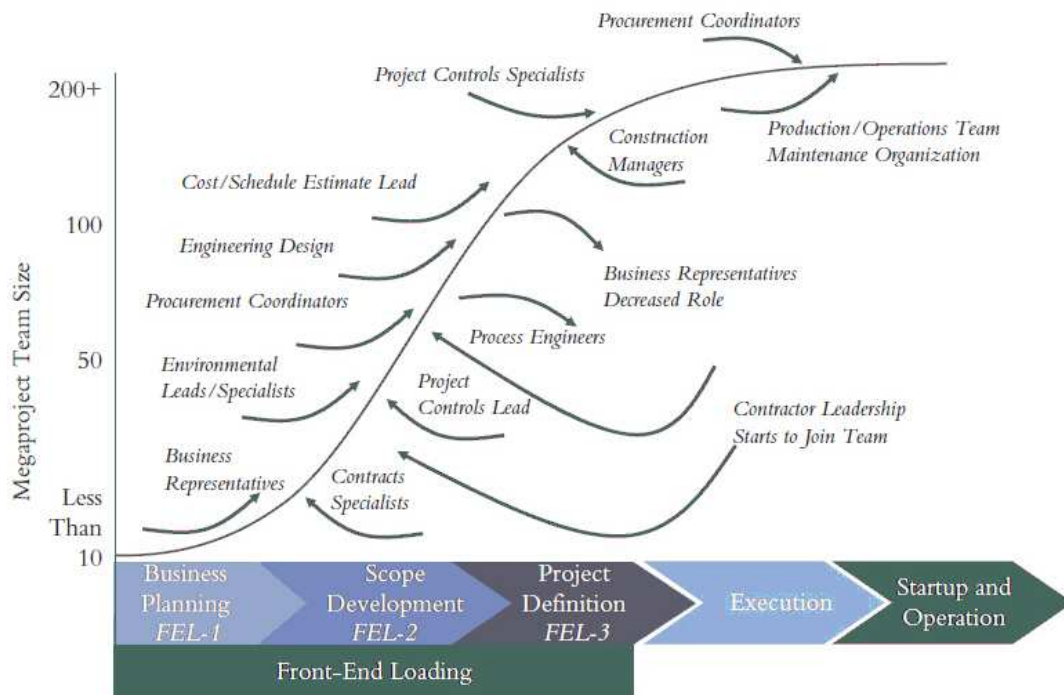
Procurement Coordinators

Project Controls Specialists

200+

Construction Managers

Production / Operations Team Maintenance Organization

Cost / Schedule Estimate Lead

100

Engineering Design

Business Representatives Decreased Role

Procurement Coordinators

Megaproject Team Size

Process Engineers

50

Environmental Leads / Specialists

Project Controls Lead

Contractor Leadership Starts to Join Team

Business Representatives

Contracts Specialists

Less Than 10

Business Planning FEL-1

Scope Development FEL-2

Project Definition FEL-3

Execution

Startup and Operation

Front-End Loading